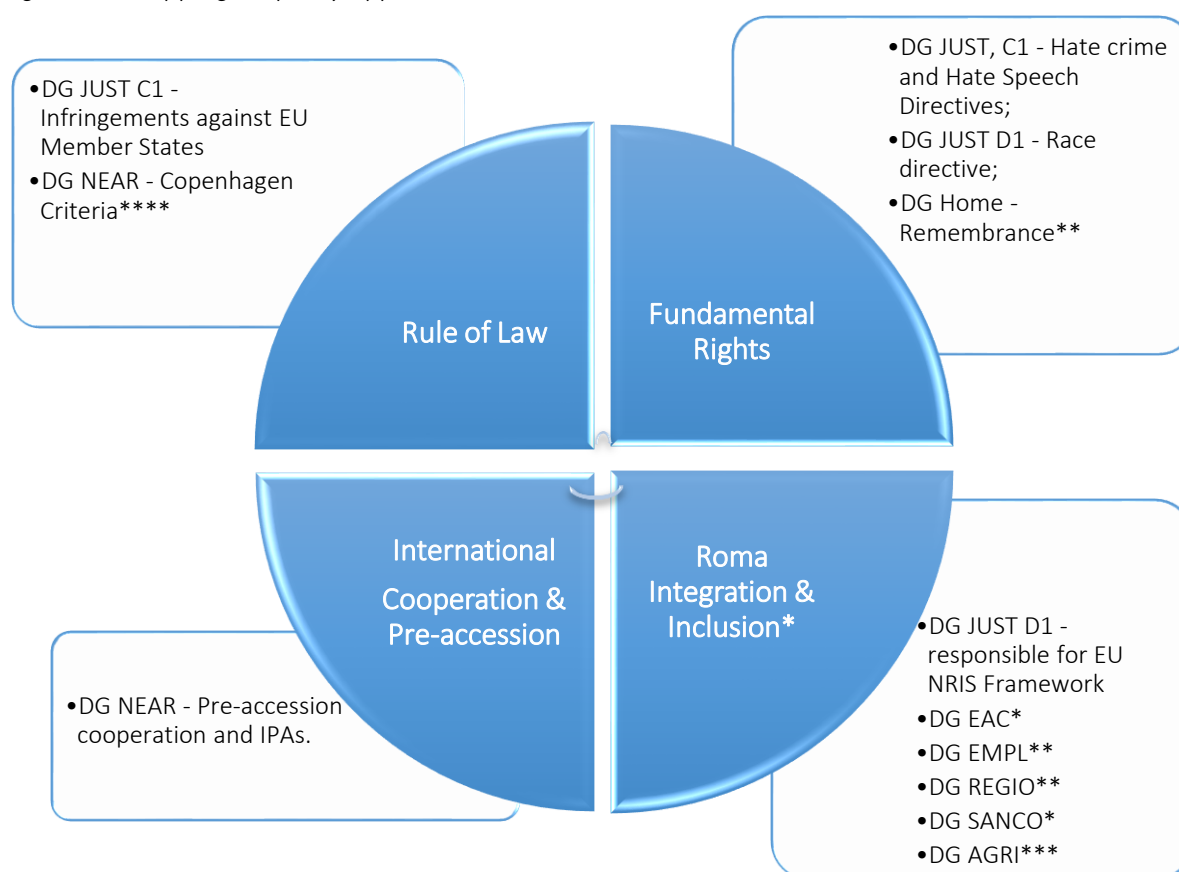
•DG JUST C1 - Infringements against EU Member States
•DG NEAR - Copenhagen Criteria****

•DG JUST, C1 - Hate crime and Hate Speech Directives;
•DG JUST D1 - Race directive;
•DG Home - Remembrance**

Rule of Law

Fundamental Rights

International Cooperation & Pre-accession

Roma Integration & Inclusion*

•DG NEAR - Pre-accession cooperation and IPAs.

•DG JUST D1 - responsible for EU NRIS Framework
•DG EAC*
•DG EMPL**
•DG REGIO**
•DG SANCO*
•DG AGRI***